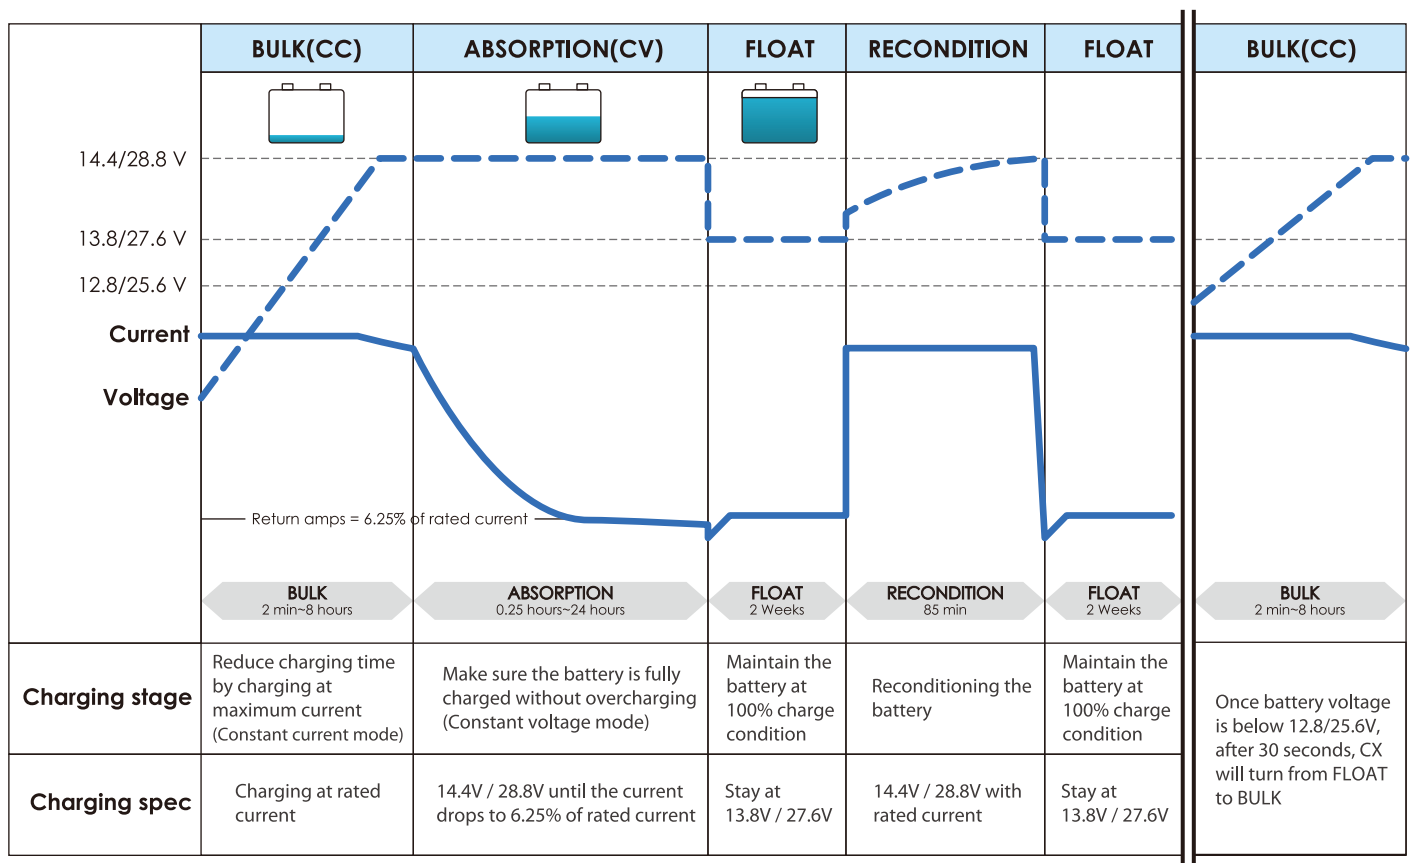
BULK(CC) | ABSORPTION(CV) | FLOAT | RECONDITION | FLOAT | BULK(CC)

14.4/28.8 V
13.8/27.6 V
12.8/25.6 V
Current
Voltage

Return amps = 6.25% of rated current

BULK
2 min~8 hours

ABSORPTION
0.25 hours~24 hours

FLOAT
2 Weeks

RECONDITION
85 min

FLOAT
2 Weeks

BULK
2 min~8 hours

| | | | | | | |
|---|---|---|---|---|---|---|
| Charging stage | Reduce charging time by charging at maximum current (Constant current mode) | Make sure the battery is fully charged without overcharging (Constant voltage mode) | Maintain the battery at 100% charge condition | Reconditioning the battery | Maintain the battery at 100% charge condition | Once battery voltage is below 12.8/25.6V, after 30 seconds, CX will turn from FLOAT to BULK |
| Charging spec | Charging at rated current | 14.4V / 28.8V until the current drops to 6.25% of rated current | Stay at 13.8V / 27.6V | 14.4V / 28.8V with rated current | Stay at 13.8V / 27.6V | |